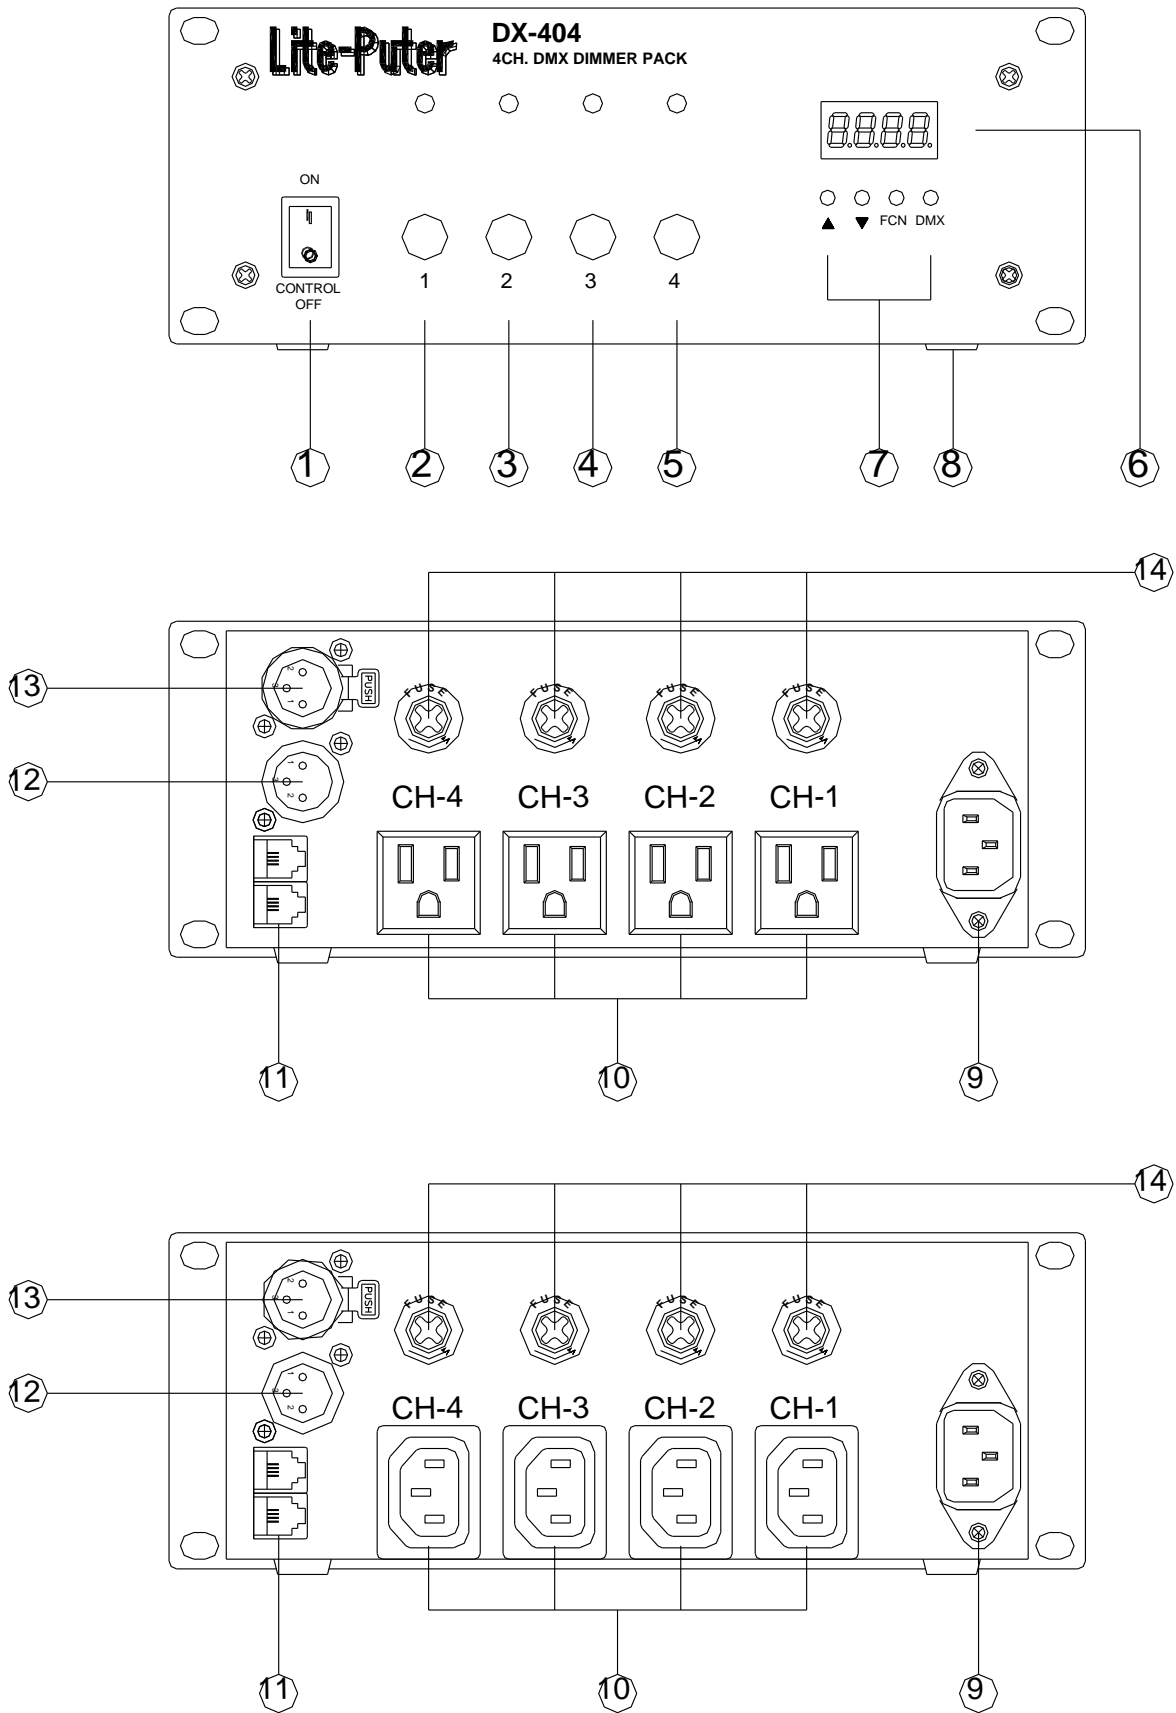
Lite-Puter
DX-404
4CH. DMX DIMMER PACK

ON
CONTROL
OFF

1 2 3 4

8.8.8.8.

▲ ▼ FCN DMX

1 2 3 4 5 7 8 6

14

13 PUSH
12

FUSE FUSE FUSE FUSE

CH-4 CH-3 CH-2 CH-1

11 10 9

14

13 PUSH
12

FUSE FUSE FUSE FUSE

CH-4 CH-3 CH-2 CH-1

11 10 9